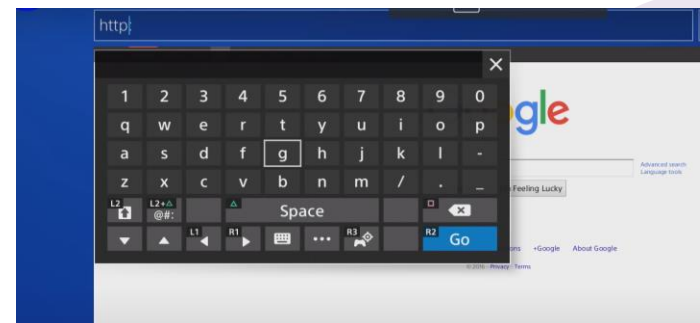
http

1 2 3 4 5 6 7 8 9 0
q w e r t y u i o p
a s d f g h j k l -
z x c v b n m / . _
L2 L2+△ @#: △ Space □
L1 R1 ••• R3 R2 Go

gle

Advanced search
Language tools

Feeling Lucky

ons +Google About Google

© 2016 · Privacy · Terms